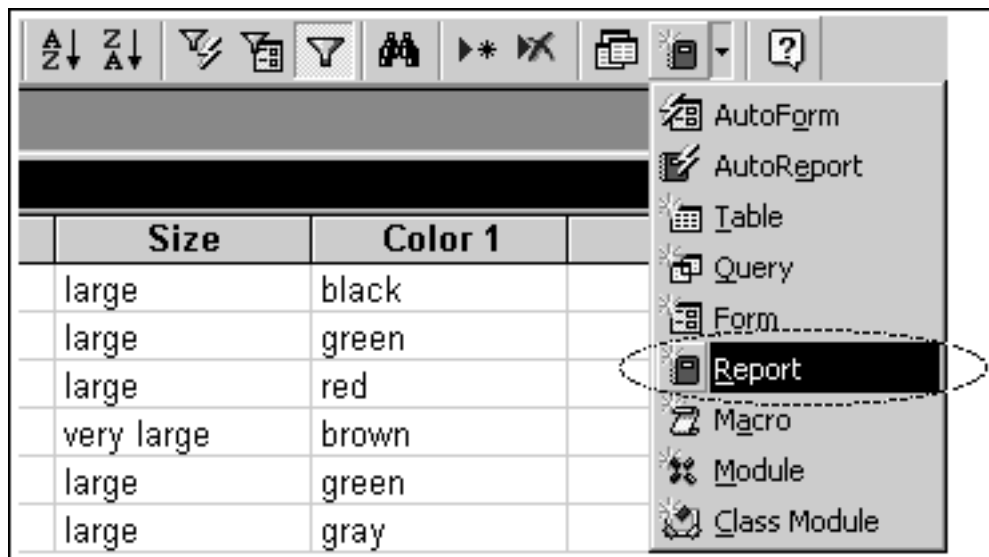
AutoForm
AutoReport
Table
Query
Form
Report
Macro
Module
Class Module

| Size | Color 1 |
|---|---|
| large | black |
| large | green |
| large | red |
| very large | brown |
| large | green |
| large | gray |